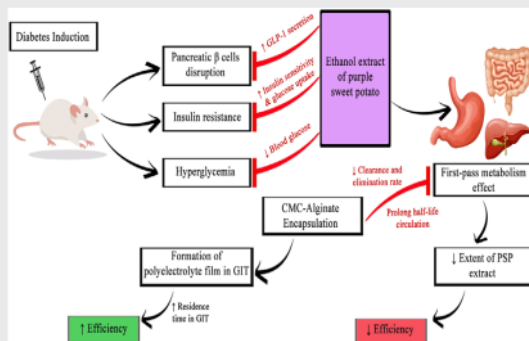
Diabetes Induction

Pancreatic β cells disruption

Insulin resistance

Hyperglycemia

↑ GLP-1 secretion

↑ Insulin sensitivity & glucose uptake

↓ Blood glucose

Ethanol extract of purple sweet potato

↓ Clearance and elimination rate

First-pass metabolism effect

CMC-Alginate Encapsulation

Prolong half-life circulation

Formation of polyelectrolyte film in GIT

↓ Extent of PSP extract

↑ Residence time in GIT

↑ Efficiency

↓ Efficiency